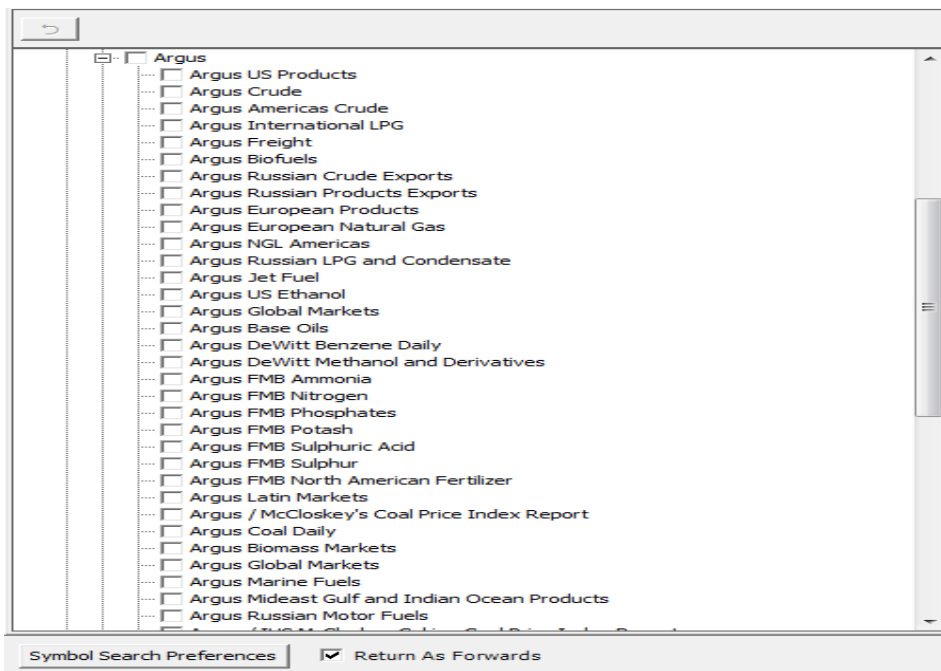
Argus
Argus US Products
Argus Crude
Argus Americas Crude
Argus International LPG
Argus Freight
Argus Biofuels
Argus Russian Crude Exports
Argus Russian Products Exports
Argus European Products
Argus European Natural Gas
Argus NGL Americas
Argus Russian LPG and Condensate
Argus Jet Fuel
Argus US Ethanol
Argus Global Markets
Argus Base Oils
Argus DeWitt Benzene Daily
Argus DeWitt Methanol and Derivatives
Argus FMB Ammonia
Argus FMB Nitrogen
Argus FMB Phosphates
Argus FMB Potash
Argus FMB Sulphuric Acid
Argus FMB Sulphur
Argus FMB North American Fertilizer
Argus Latin Markets
Argus / McCloskey's Coal Price Index Report
Argus Coal Daily
Argus Biomass Markets
Argus Global Markets
Argus Marine Fuels
Argus Mideast Gulf and Indian Ocean Products
Argus Russian Motor Fuels
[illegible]

Symbol Search Preferences
Return As Forwards